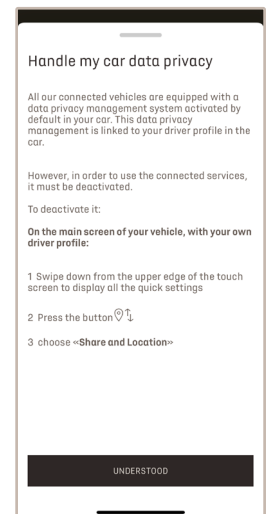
Handle my car data privacy

All our connected vehicles are equipped with a data privacy management system activated by default in your car. This data privacy management is linked to your driver profile in the car.

However, in order to use the connected services, it must be deactivated.

To deactivate it:

**On the main screen of your vehicle, with your own driver profile:**

1 Swipe down from the upper edge of the touch screen to display all the quick settings

2 Press the button

3 choose «**Share and Location**»

UNDERSTOOD